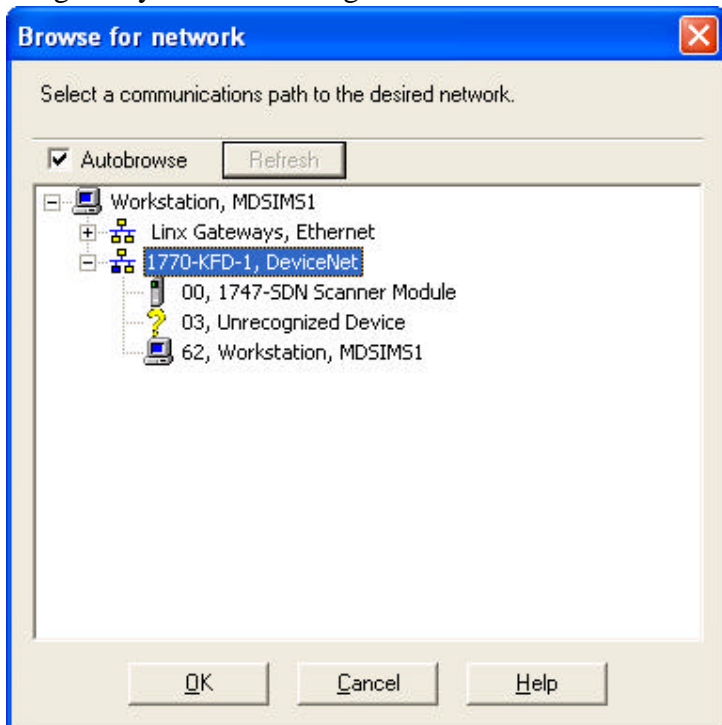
Browse for network

Select a communications path to the desired network.

Autobrowse
Refresh

Workstation, MDSIMS1
Linx Gateways, Ethernet
1770-KFD-1, DeviceNet
00, 1747-SDN Scanner Module
03, Unrecognized Device
62, Workstation, MDSIMS1

OK
Cancel
Help